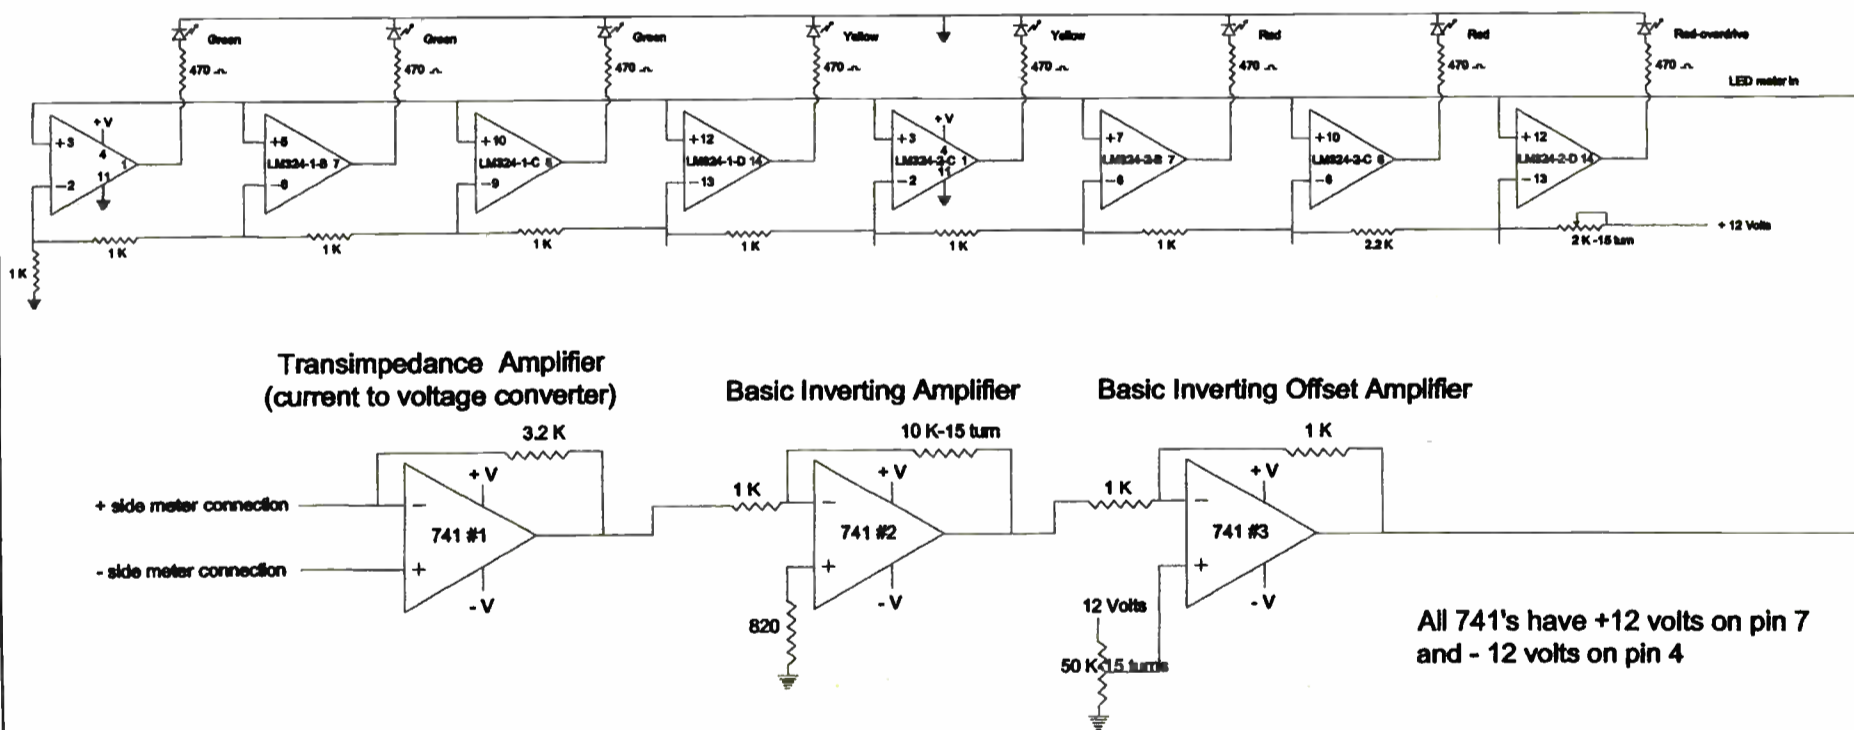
Green
470 Ω
Green
470 Ω
Green
470 Ω
Yellow
470 Ω
Yellow
470 Ω
Red
470 Ω
Red
470 Ω
Red-overdrive
470 Ω
LED meter in

+V
+3
4
1
−2
11
+5
LM324-1-B 7
−6
+10
LM324-1-C 8
−9
+12
LM324-1-D 14
−13
+V
+3
4
LM324-2-C 1
−2
11
+7
LM324-2-B 7
−6
+10
LM324-2-C 8
−6
+12
LM324-2-D 14
−13
+12 Volts
1 K
1 K
1 K
1 K
1 K
1 K
1 K
2.2 K
2 K-15 turn
1 K

Transimpedance Amplifier
(current to voltage converter)

Basic Inverting Amplifier

Basic Inverting Offset Amplifier

3.2 K
+ side meter connection
- side meter connection
+V
741 #1
-V
10 K-15 turn
1 K
+V
741 #2
-V
820
1 K
1 K
+V
741 #3
-V
12 Volts
50 K-15 turns

All 741's have +12 volts on pin 7 and - 12 volts on pin 4